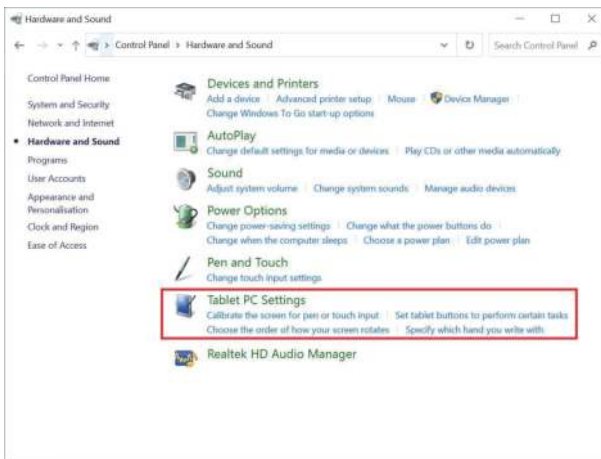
Hardware and Sound

Control Panel > Hardware and Sound

Search Control Panel

Control Panel Home

System and Security

Network and Internet

Hardware and Sound

Programs

User Accounts

Appearance and Personalisation

Clock and Region

Ease of Access

Devices and Printers

Add a device | Advanced printer setup | Mouse | Device Manager

Change Windows To Go start-up options

AutoPlay

Change default settings for media or devices | Play CDs or other media automatically

Sound

Adjust system volume | Change system sounds | Manage audio devices

Power Options

Change power-saving settings | Change what the power buttons do

Change when the computer sleeps | Choose a power plan | Edit power plan

Pen and Touch

Change touch input settings

Tablet PC Settings

Calibrate the screen for pen or touch input | Set tablet buttons to perform certain tasks

Choose the order of how your screen rotates | Specify which hand you write with

Realtek HD Audio Manager